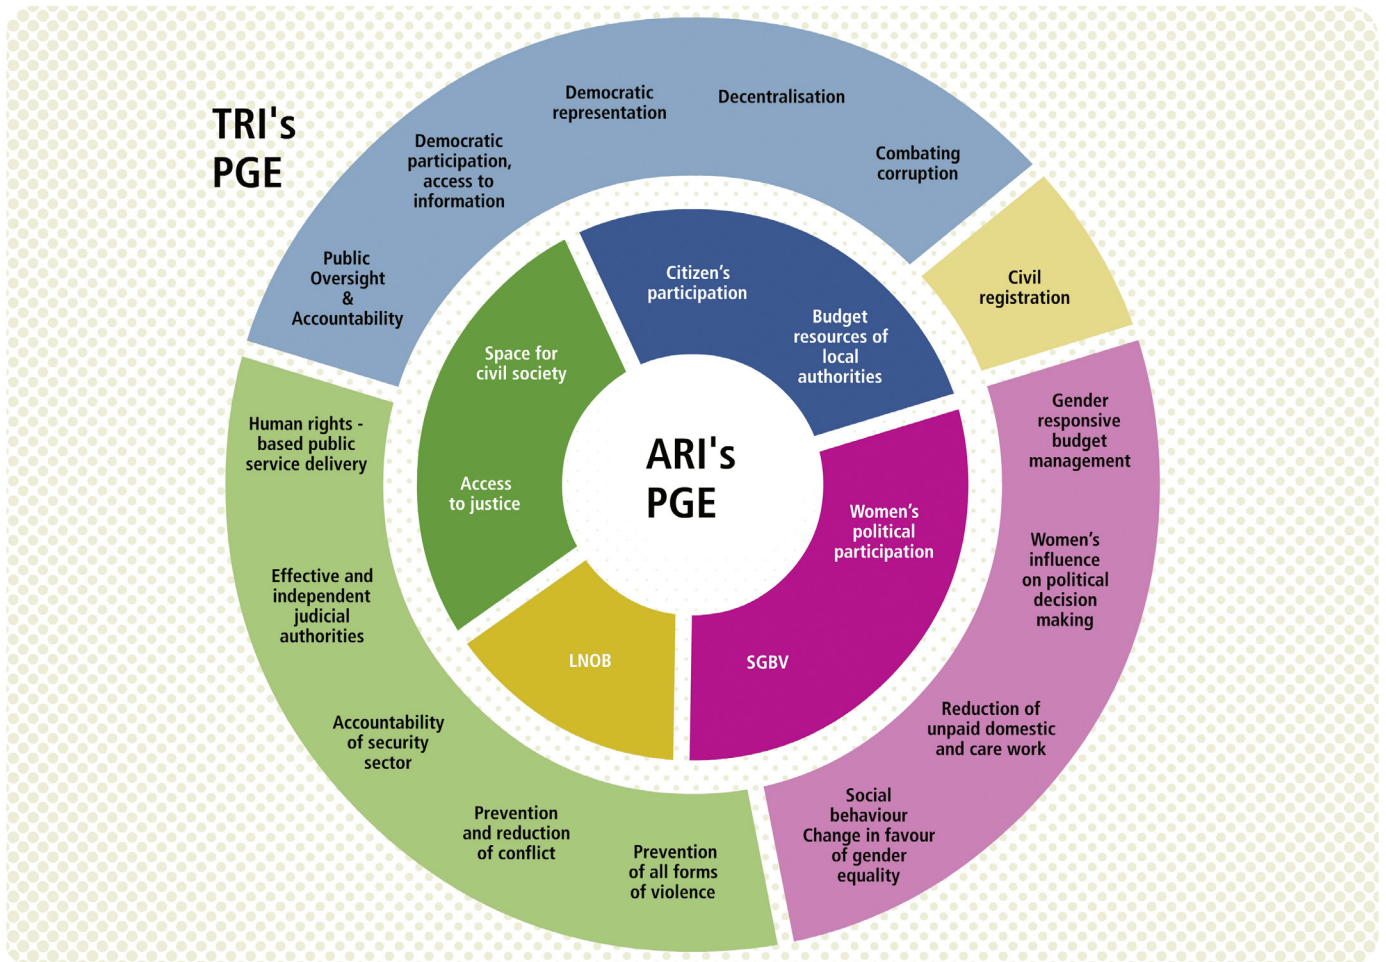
TRI's PGE

Public Oversight & Accountability

Democratic participation, access to information

Democratic representation

Decentralisation

Combating corruption

Civil registration

Gender responsive budget management

Women's influence on political decision making

Reduction of unpaid domestic and care work

Social behaviour Change in favour of gender equality

Prevention of all forms of violence

Prevention and reduction of conflict

Accountability of security sector

Effective and independent judicial authorities

Human rights - based public service delivery

Space for civil society

Access to justice

Citizen's participation

Budget resources of local authorities

Women's political participation

SGBV

LNOB

ARI's PGE